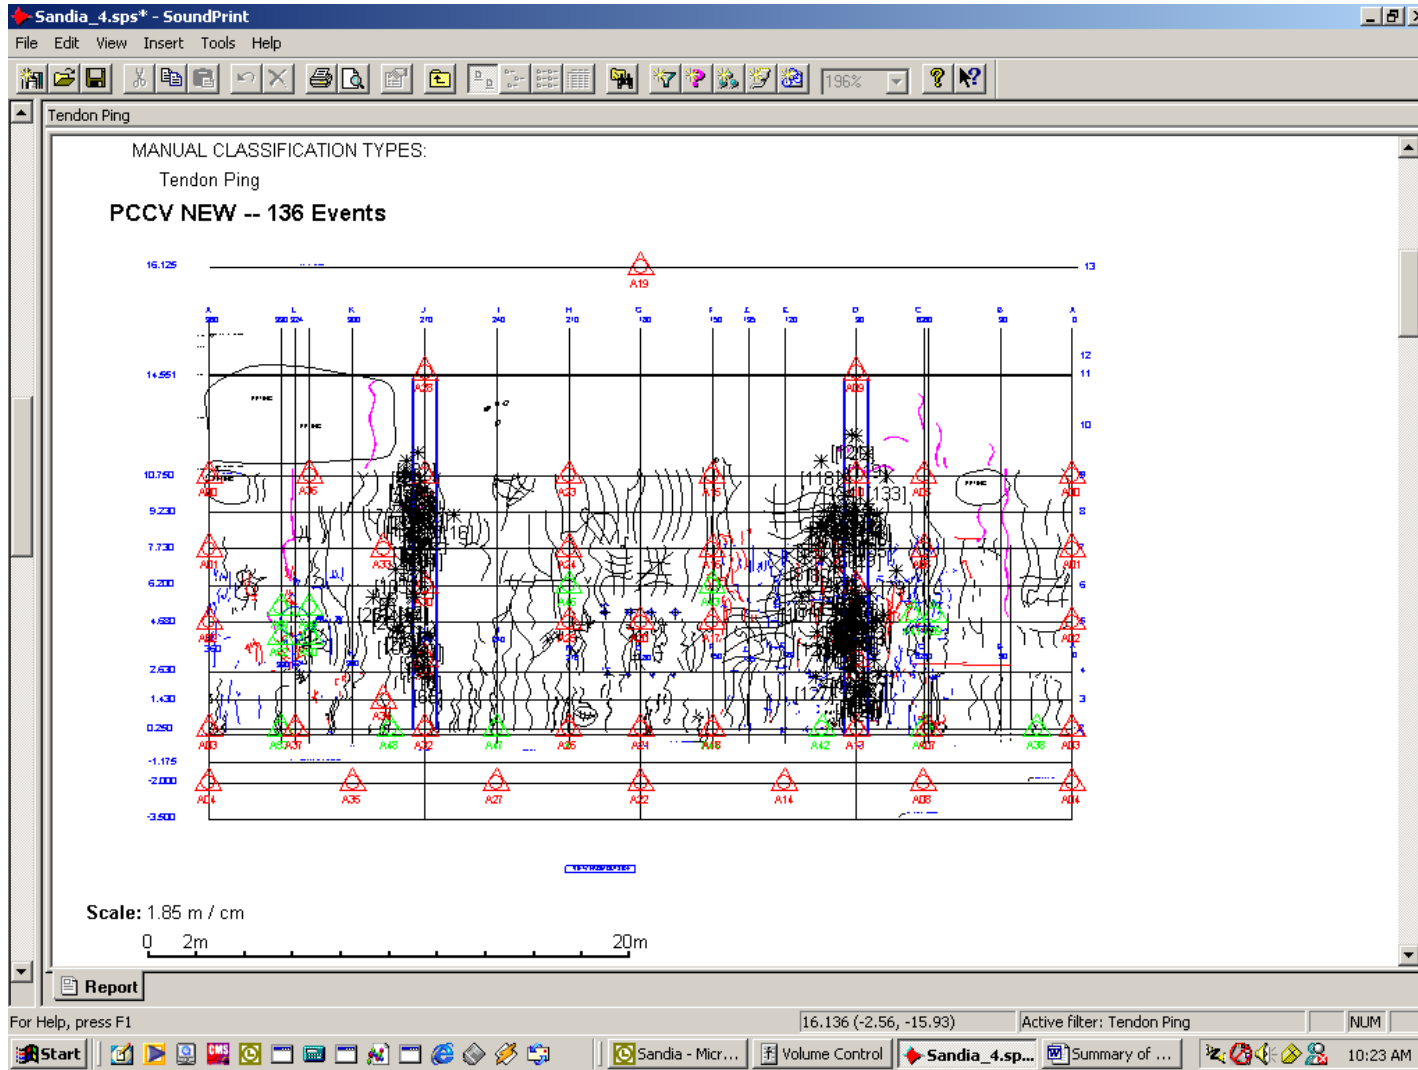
Sandia_4.sps* - SoundPrint

File Edit View Insert Tools Help

196%

Tendon Ping

MANUAL CLASSIFICATION TYPES:

Tendon Ping

PCCV NEW -- 136 Events

16.125

A19

13

14.551

12

11

10

10.750

9.230

7.730

6.200

4.680

2.630

1.430

0.250

-1.175

-2.000

-3.500

A04

A35

A27

A22

A14

A08

A04

Scale: 1.85 m / cm

0 2m 20m

Report

For Help, press F1

16.136 (-2.56, -15.93)

Active filter: Tendon Ping

NUM

Start

Sandia - Micr...

Volume Control

Sandia_4.sp...

Summary of ...

10:23 AM